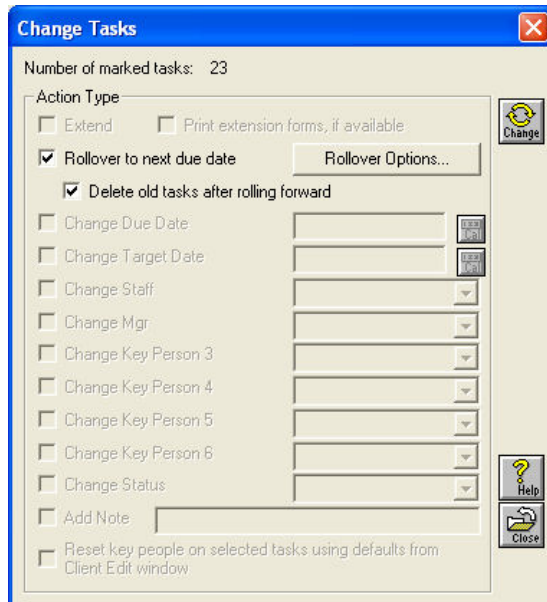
Change Tasks

Number of marked tasks: 23

Action Type

Extend

Print extension forms, if available

Change

Rollover to next due date

Rollover Options...

Delete old tasks after rolling forward

Change Due Date

Cal

Change Target Date

Cal

Change Staff

Change Mgr

Change Key Person 3

Change Key Person 4

Change Key Person 5

Change Key Person 6

Change Status

Help

Add Note

Close

Reset key people on selected tasks using defaults from Client Edit window